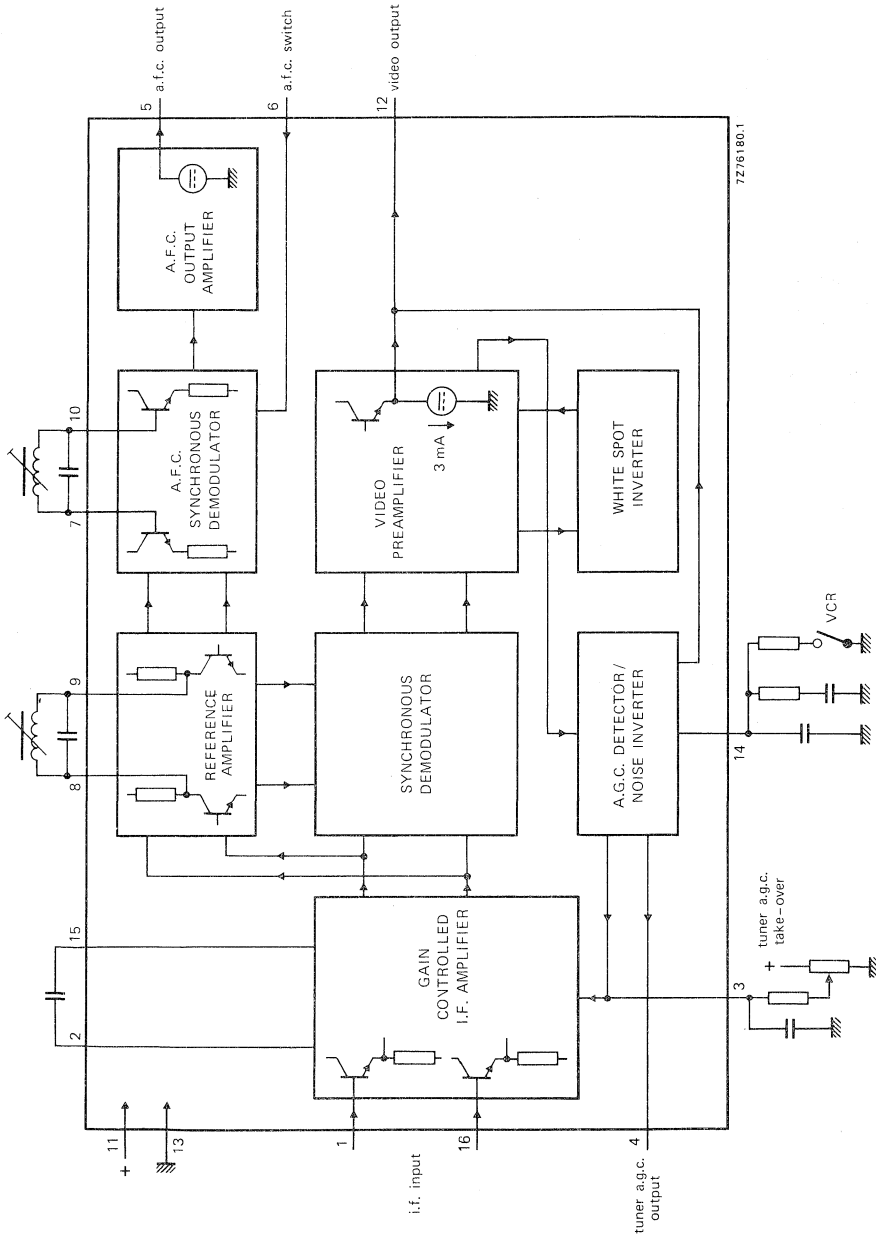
5 a.f.c. output
6 a.f.c. switch
12 video output
7Z76180.1
A.F.C. OUTPUT AMPLIFIER
10
7
A.F.C. SYNCHRONOUS DEMODULATOR
VIDEO PREAMPLIFIER
3 mA
WHITE SPOT INVERTER
9
8
REFERENCE AMPLIFIER
SYNCHRONOUS DEMODULATOR
VCR
A.G.C. DETECTOR / NOISE INVERTER
14
15
2
GAIN CONTROLLED I.F. AMPLIFIER
tuner a.g.c. take-over
+
3
11
+
13
1
16
4
i.f. input
tuner a.g.c. output